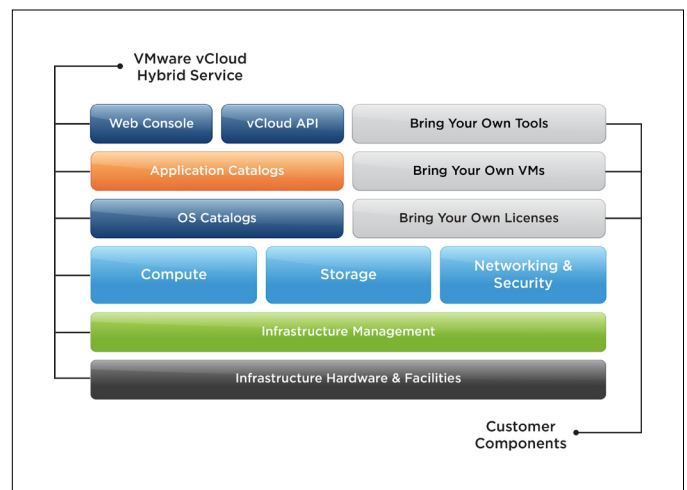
VMware vCloud Hybrid Service

Web Console

vCloud API

Bring Your Own Tools

Application Catalogs

Bring Your Own VMs

OS Catalogs

Bring Your Own Licenses

Compute

Storage

Networking & Security

Infrastructure Management

Infrastructure Hardware & Facilities

Customer Components